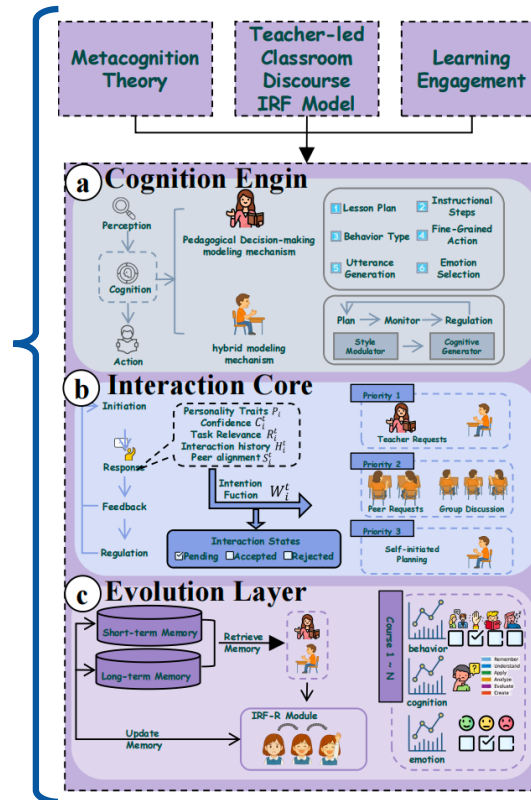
Metacognition Theory

Teacher-led Classroom Discourse IRF Model

Learning Engagement

a Cognition Engin

Perception

Cognition

Action

Pedagogical Decision-making modeling mechanism

hybrid modeling mechanism

1 Lesson Plan

2 Instructional Steps

3 Behavior Type

4 Fine-Grained Action

5 Utterance Generation

6 Emotion Selection

Plan

Monitor

Regulation

Style Modulator

Cognitive Generator

b Interaction Core

Initiation

Response

Feedback

Regulation

Personality Traits $P_i$
Confidence $C_i^t$
Task Relevance $R_i^t$
Interaction history $H_i^t$
Peer alignment $S_i^t$

Intention Fuction $W_i^t$

Interaction States

Pending Accepted Rejected

Priority 1

Teacher Requests

Priority 2

Peer Requests

Group Discussion

Priority 3

Self-initiated Planning

c Evolution Layer

Short-term Memory

Long-term Memory

Retrieve Memory

Update Memory

IRF-R Module

Course 1 ~ N

behavior

Remember
Understand
Apply
Analyze
Evaluate
Create

cognition

emotion